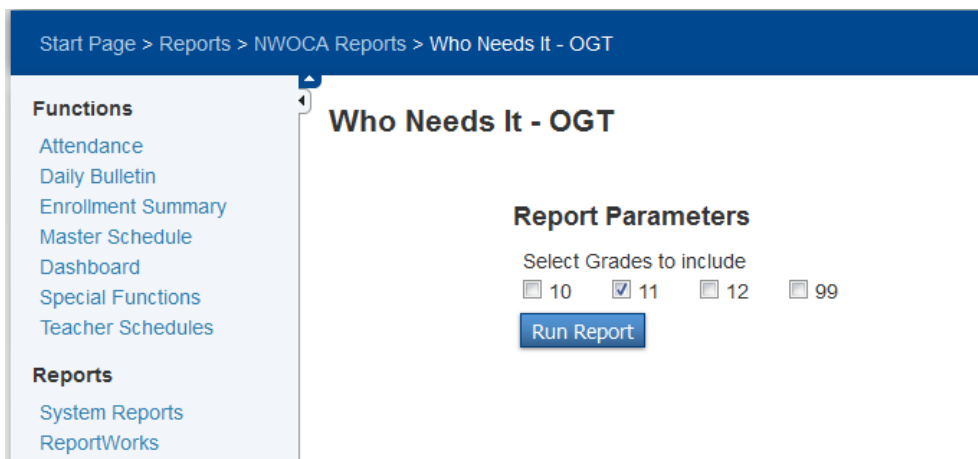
Start Page > Reports > NWOCA Reports > Who Needs It - OGT

Functions
Attendance
Daily Bulletin
Enrollment Summary
Master Schedule
Dashboard
Special Functions
Teacher Schedules

Reports
System Reports
ReportWorks

Who Needs It - OGT

Report Parameters

Select Grades to include
☐ 10 ☑ 11 ☐ 12 ☐ 99

Run Report